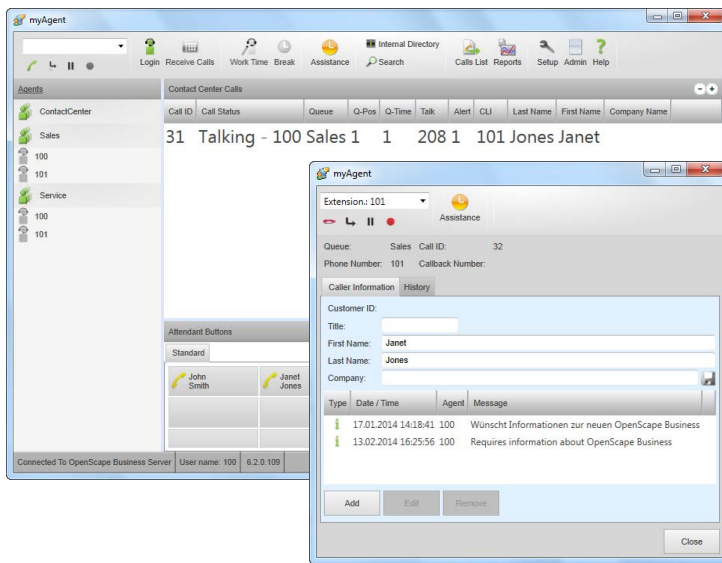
myAgent

Login Receive Calls Work Time Break Assistance Internal Directory Search Calls List Reports Setup Admin Help

Agents
ContactCenter
Sales
100
101
Service
100
101

Contact Center Calls

| Call ID | Call Status | Queue | Q-Pos | Q-Time | Talk | Alert | CLI | Last Name | First Name | Company Name |
|---|---|---|---|---|---|---|---|---|---|---|
| 31 | Talking - 100 | Sales 1 | 1 | | 208 | 1 | 101 | Jones | Janet | |

Attendant Buttons
Standard
John Smith
Janet Jones

Connected To OpenScape Business Server | User name: 100 | 6.2.0.109

myAgent
Extension.: 101
Assistance
Queue: Sales Call ID: 32
Phone Number: 101 Callback Number:
Caller Information History
Customer ID:
Title:
First Name: Janet
Last Name: Jones
Company:

| Type | Date / Time | Agent | Message |
|---|---|---|---|
| i | 17.01.2014 14:18:41 | 100 | Wünscht Informationen zur neuen OpenScape Business |
| i | 13.02.2014 16:25:56 | 100 | Requires information about OpenScape Business |

Add Edit Remove
Close